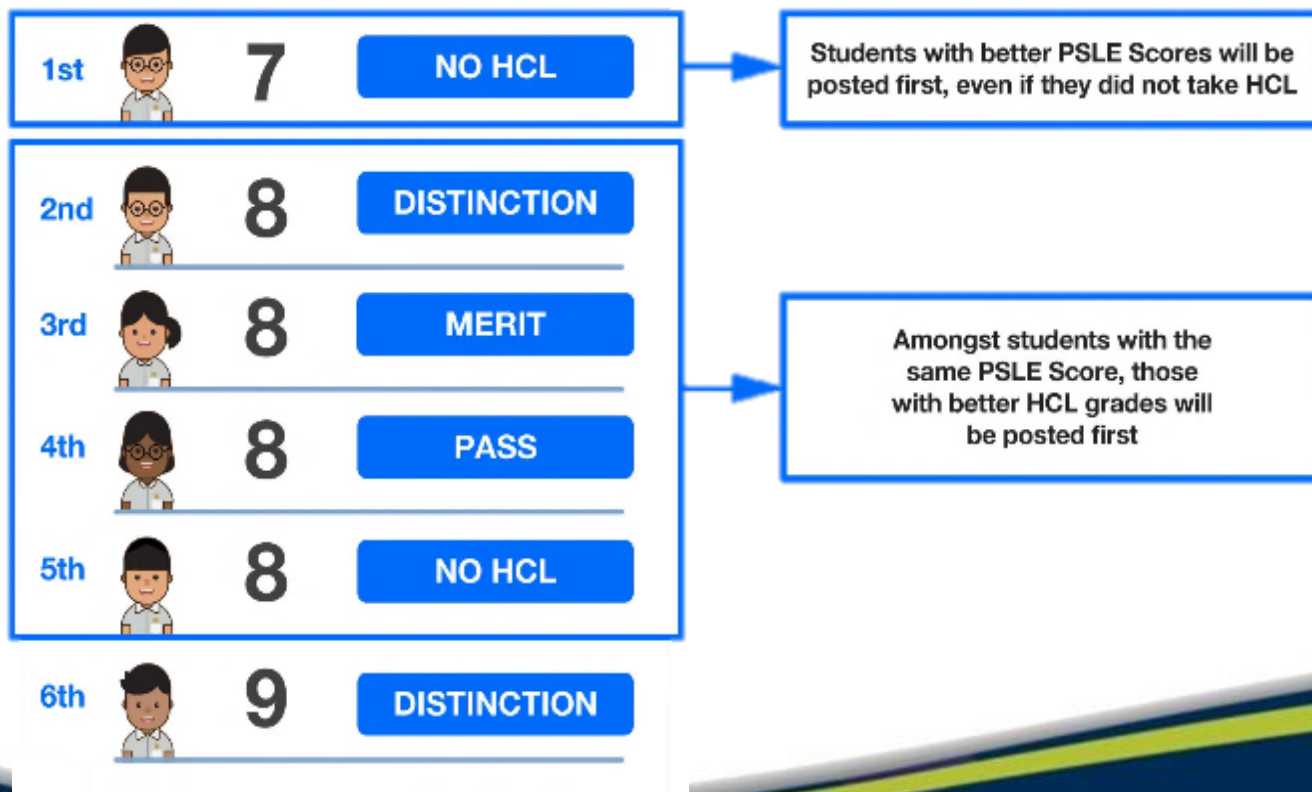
1st 7 NO HCL

Students with better PSLE Scores will be posted first, even if they did not take HCL

2nd 8 DISTINCTION

3rd 8 MERIT

4th 8 PASS

5th 8 NO HCL

Amongst students with the same PSLE Score, those with better HCL grades will be posted first

6th 9 DISTINCTION